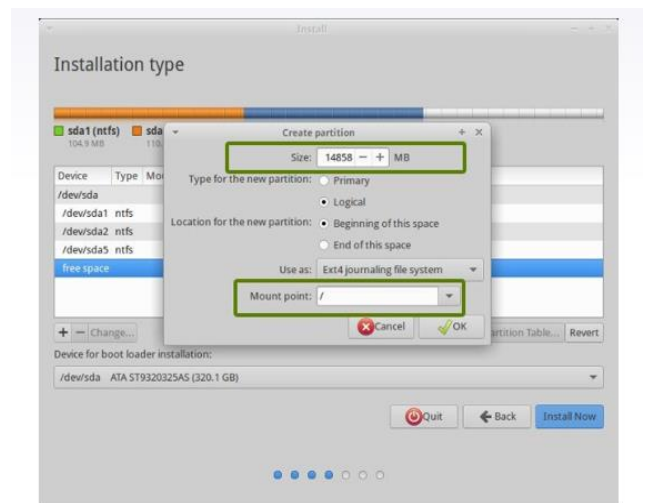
Install

Installation type

sda1 (ntfs) 104.9 MB

sda 110.

Create partition

Size: 14858 − + MB

Type for the new partition: Primary

Logical

Location for the new partition: Beginning of this space

End of this space

Use as: Ext4 journaling file system

Mount point: /

Cancel

OK

| Device | Type | Mo |
|---|---|---|
| /dev/sda | | |
| /dev/sda1 | ntfs | |
| /dev/sda2 | ntfs | |
| /dev/sda5 | ntfs | |
| free space | | |

+ − Change...

artition Table... Revert

Device for boot loader installation:

/dev/sda ATA ST9320325AS (320.1 GB)

Quit

Back

Install Now